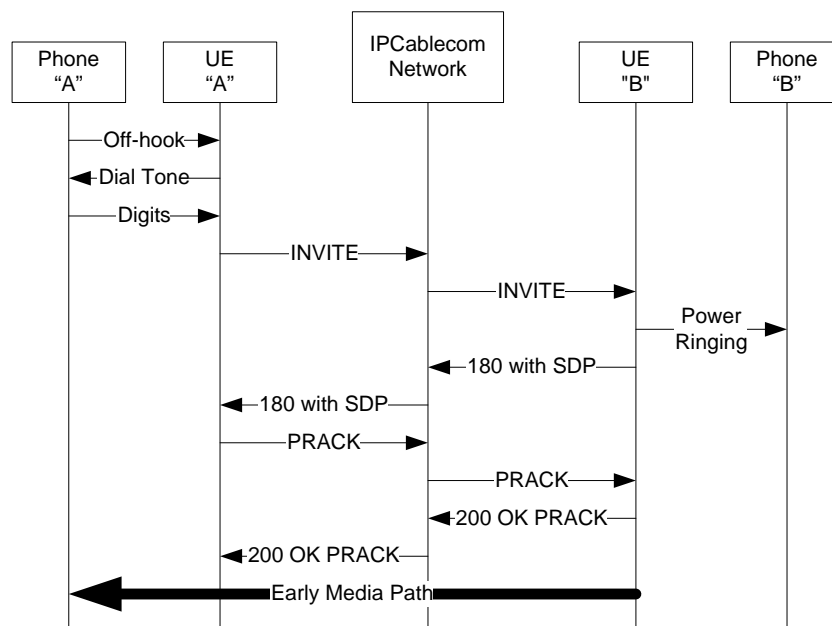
Phone "A"

UE "A"

IPCablecom Network

UE "B"

Phone "B"

Off-hook

Dial Tone

Digits

INVITE

INVITE

Power Ringing

180 with SDP

180 with SDP

PRACK

PRACK

200 OK PRACK

200 OK PRACK

Early Media Path